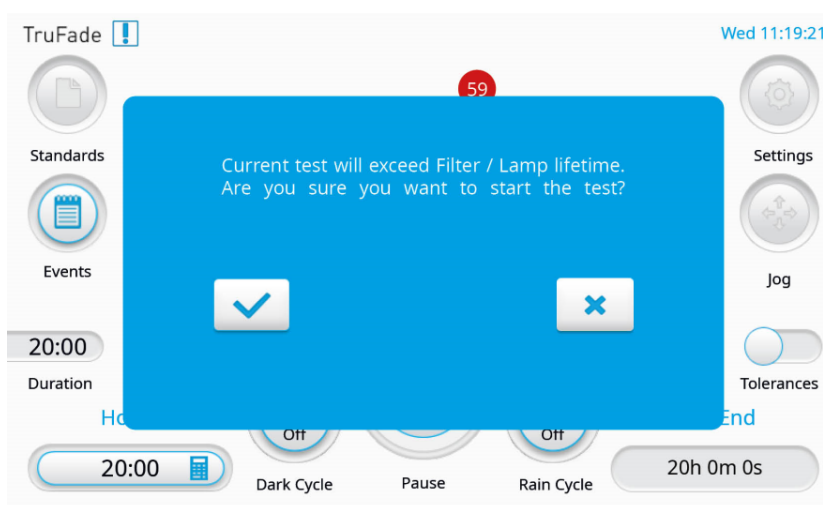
TruFade

Wed 11:19:21

59

Standards

Settings

Current test will exceed Filter / Lamp lifetime. Are you sure you want to start the test?

Events

Jog

20:00

Duration

Tolerances

Ho

End

Off

Off

20:00

20h 0m 0s

Dark Cycle

Pause

Rain Cycle